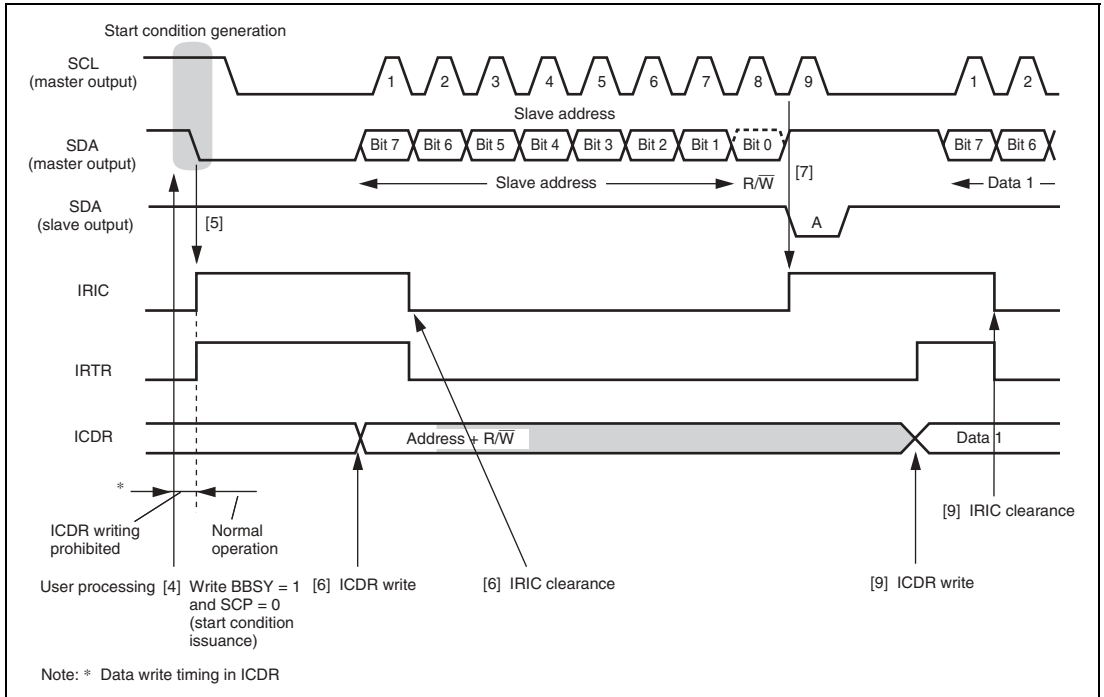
Start condition generation

SCL (master output)

1 2 3 4 5 6 7 8 9 1 2

Slave address

SDA (master output)

Bit 7 Bit 6 Bit 5 Bit 4 Bit 3 Bit 2 Bit 1 Bit 0 Bit 7 Bit 6

Slave address $R/\overline{W}$ [7] Data 1

SDA (slave output)

[5]

A

IRIC

IRTR

ICDR

Address + $R/\overline{W}$

Data 1

*

ICDR writing prohibited

Normal operation

[9] IRIC clearance

User processing [4] Write BBSY = 1 and SCP = 0 (start condition issuance)

[6] ICDR write

[6] IRIC clearance

[9] ICDR write

Note: * Data write timing in ICDR